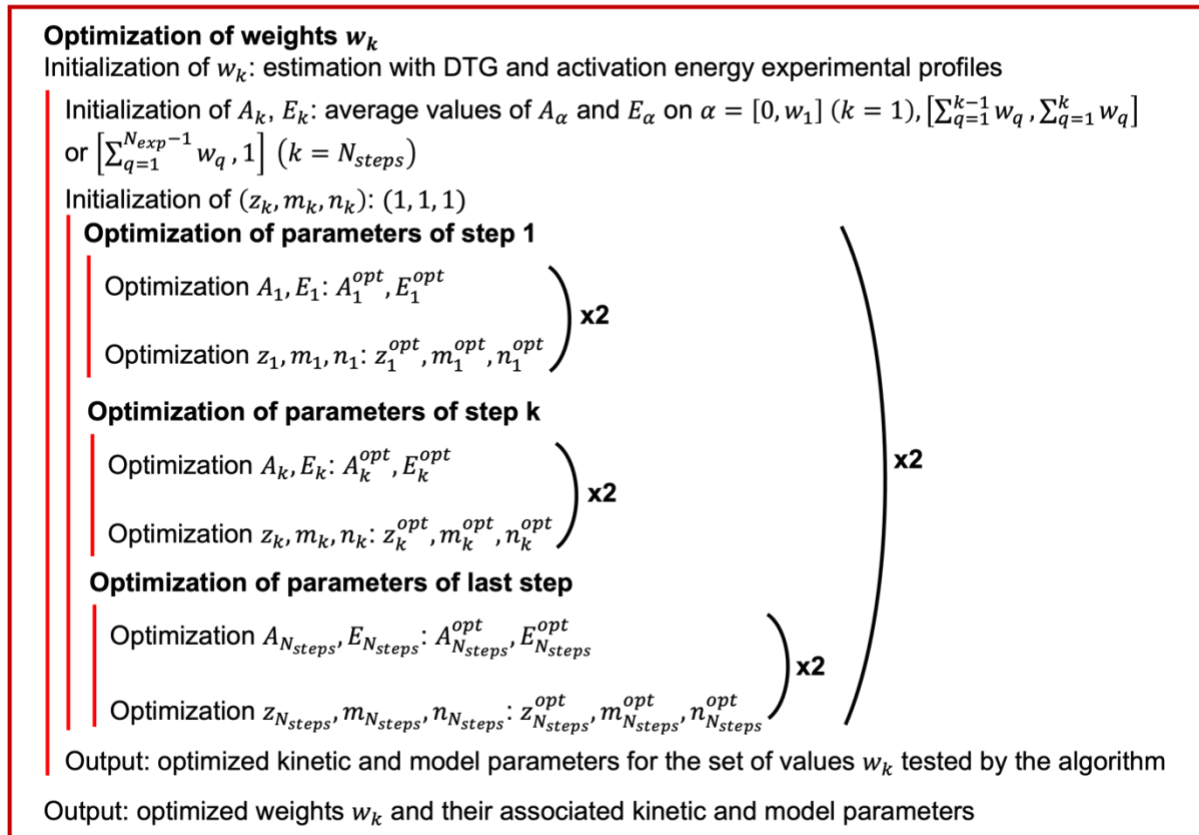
**Optimization of weights $w_k$**
Initialization of $w_k$: estimation with DTG and activation energy experimental profiles

Initialization of $A_k$, $E_k$: average values of $A_\alpha$ and $E_\alpha$ on $\alpha = [0, w_1]$ $(k = 1)$, $\left[\sum_{q=1}^{k-1} w_q , \sum_{q=1}^{k} w_q\right]$ or $\left[\sum_{q=1}^{N_{exp}-1} w_q , 1\right]$ $(k = N_{steps})$

Initialization of $(z_k, m_k, n_k)$: $(1, 1, 1)$

**Optimization of parameters of step 1**

Optimization $A_1, E_1$: $A_1^{opt}, E_1^{opt}$

Optimization $z_1, m_1, n_1$: $z_1^{opt}, m_1^{opt}, n_1^{opt}$

x2

**Optimization of parameters of step k**

Optimization $A_k, E_k$: $A_k^{opt}, E_k^{opt}$

Optimization $z_k, m_k, n_k$: $z_k^{opt}, m_k^{opt}, n_k^{opt}$

x2

x2

**Optimization of parameters of last step**

Optimization $A_{N_{steps}}, E_{N_{steps}}$: $A_{N_{steps}}^{opt}, E_{N_{steps}}^{opt}$

Optimization $z_{N_{steps}}, m_{N_{steps}}, n_{N_{steps}}$: $z_{N_{steps}}^{opt}, m_{N_{steps}}^{opt}, n_{N_{steps}}^{opt}$

x2

Output: optimized kinetic and model parameters for the set of values $w_k$ tested by the algorithm

Output: optimized weights $w_k$ and their associated kinetic and model parameters